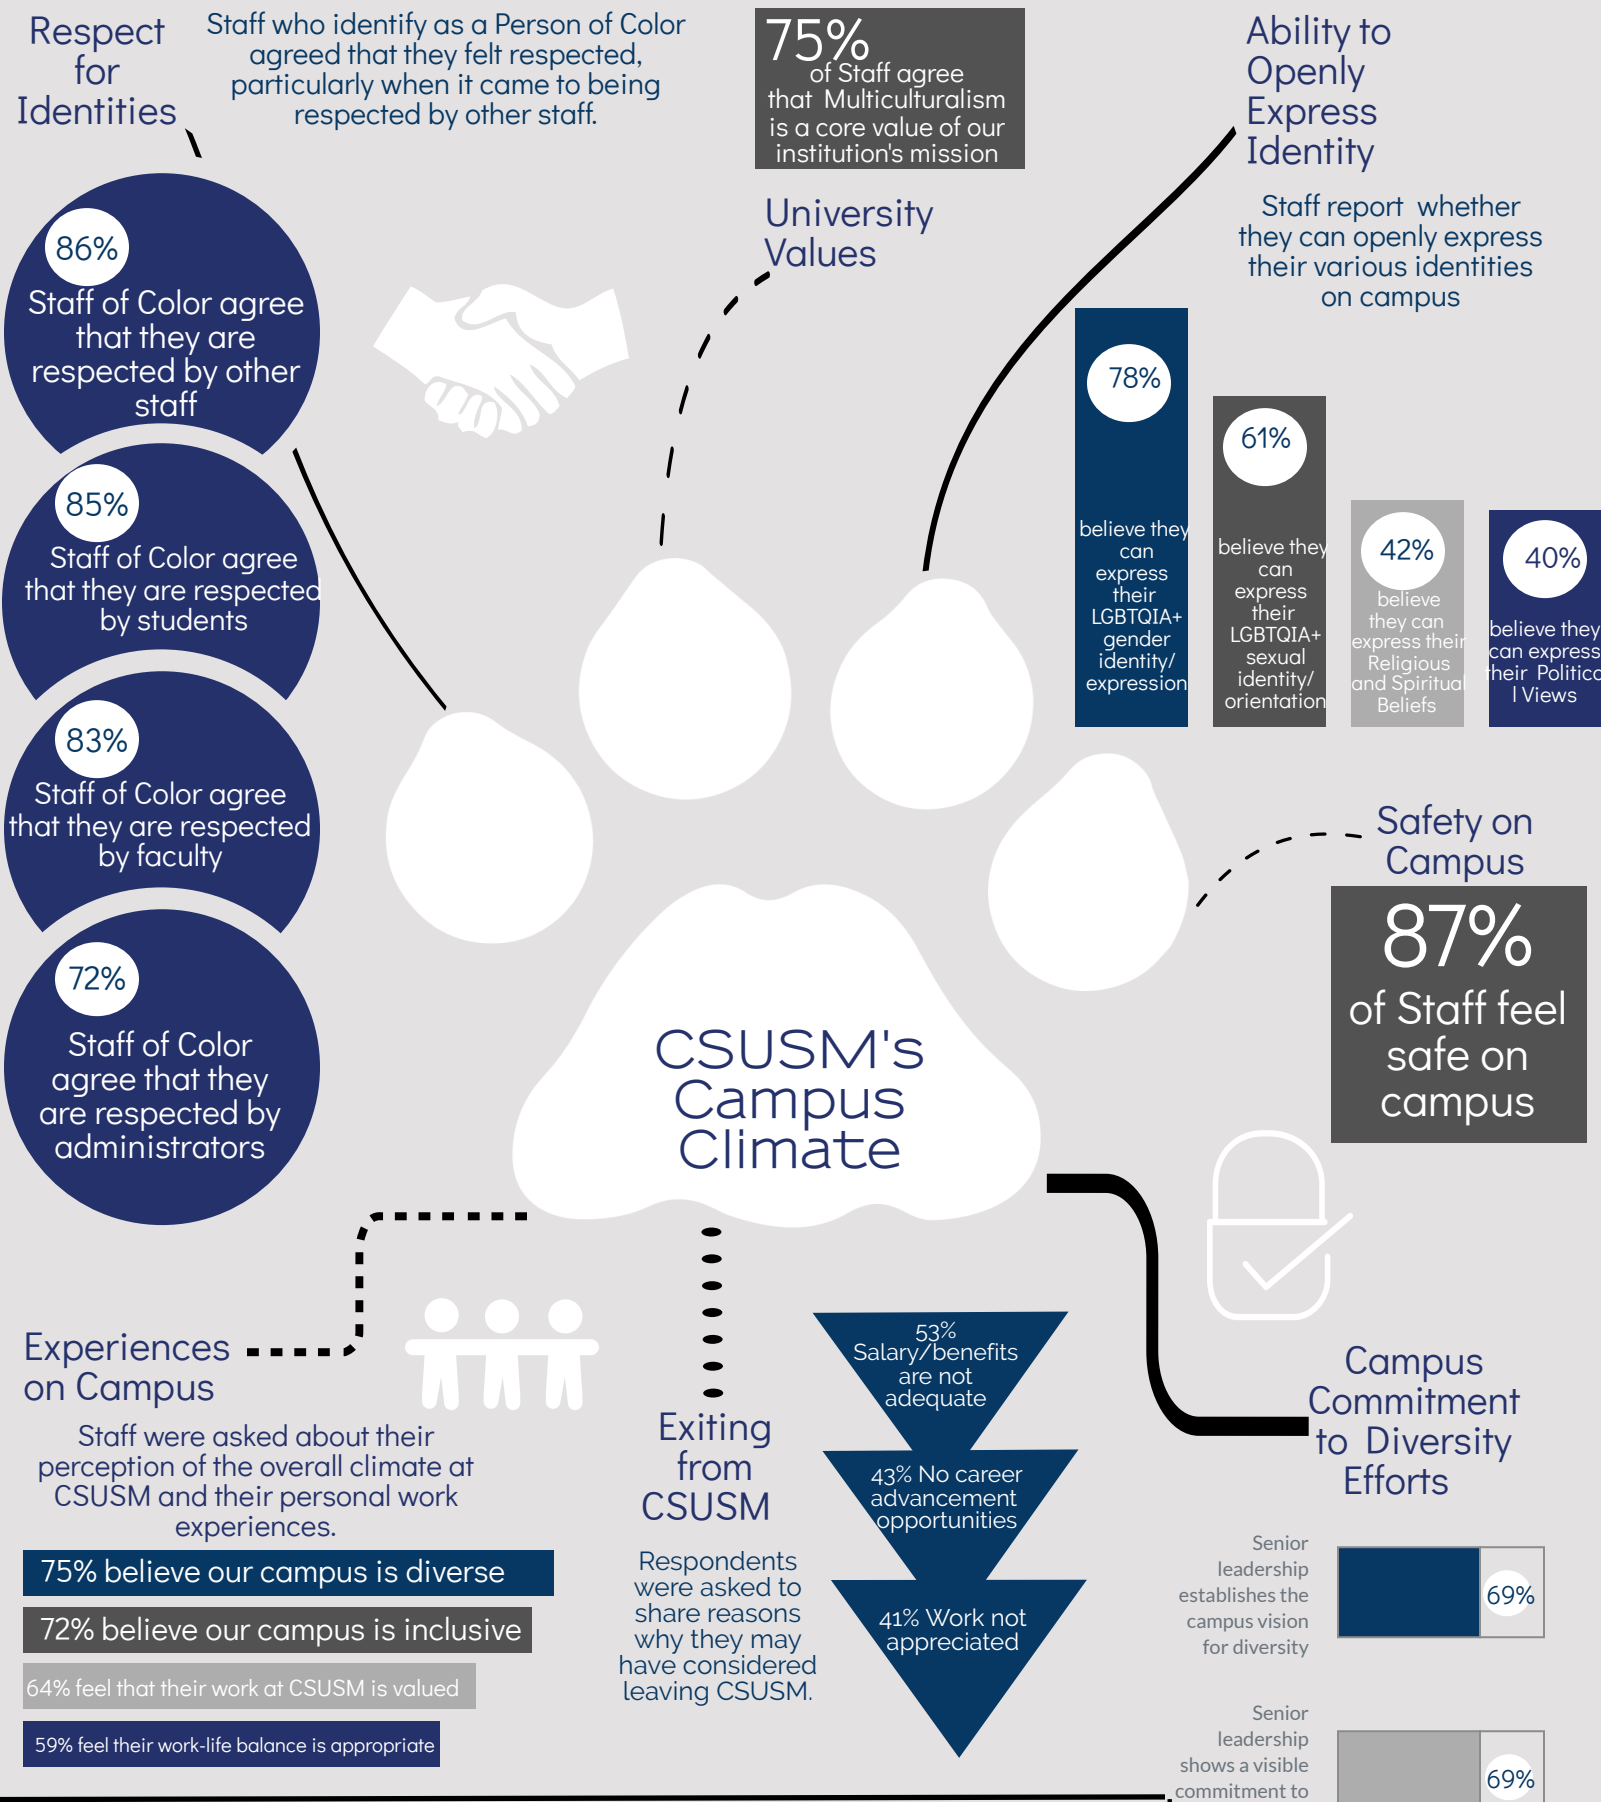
Respect for Identities

Staff who identify as a Person of Color agreed that they felt respected, particularly when it came to being respected by other staff.

75% of Staff agree that Multiculturalism is a core value of our institution's mission

University Values

Ability to Openly Express Identity

Staff report whether they can openly express their various identities on campus

86% Staff of Color agree that they are respected by other staff

85% Staff of Color agree that they are respected by students

83% Staff of Color agree that they are respected by faculty

72% Staff of Color agree that they are respected by administrators

78% believe they can express their LGBTQIA+ gender identity/ expression

61% believe they can express their LGBTQIA+ sexual identity/ orientation

42% believe they can express their Religious and Spiritual Beliefs

40% believe they can express their Political Views

Safety on Campus

87% of Staff feel safe on campus

CSUSM's Campus Climate

Experiences on Campus

Staff were asked about their perception of the overall climate at CSUSM and their personal work experiences.

75% believe our campus is diverse

72% believe our campus is inclusive

64% feel that their work at CSUSM is valued

59% feel their work-life balance is appropriate

Exiting from CSUSM

Respondents were asked to share reasons why they may have considered leaving CSUSM.

53% Salary/benefits are not adequate

43% No career advancement opportunities

41% Work not appreciated

Campus Commitment to Diversity Efforts

Senior leadership establishes the campus vision for diversity 69%

Senior leadership shows a visible commitment to 69%